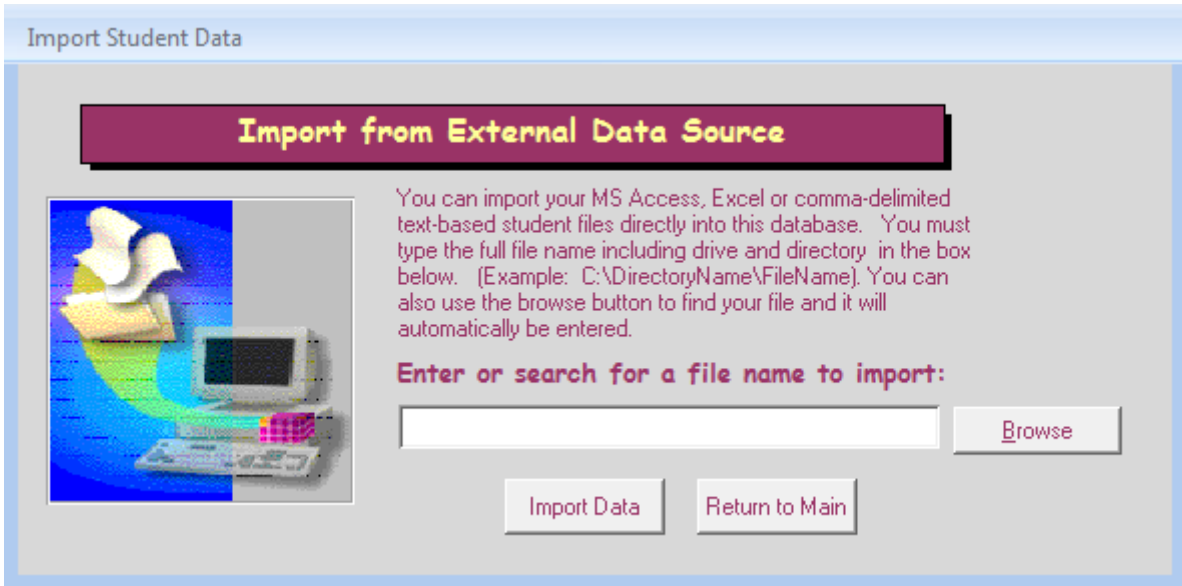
Import Student Data

Import from External Data Source

You can import your MS Access, Excel or comma-delimited text-based student files directly into this database. You must type the full file name including drive and directory in the box below. (Example: C:\DirectoryName\FileName). You can also use the browse button to find your file and it will automatically be entered.

Enter or search for a file name to import:

Browse

Import Data

Return to Main